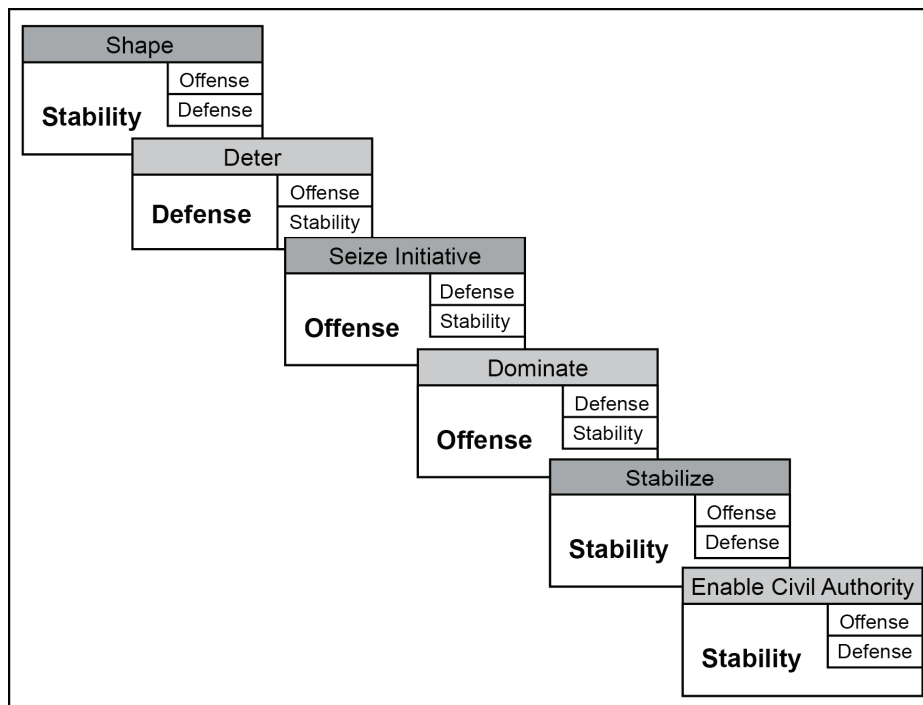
Shape
Offense
Defense
Stability

Deter
Offense
Stability
Defense

Seize Initiative
Defense
Stability
Offense

Dominate
Defense
Stability
Offense

Stabilize
Offense
Defense
Stability

Enable Civil Authority
Offense
Defense
Stability